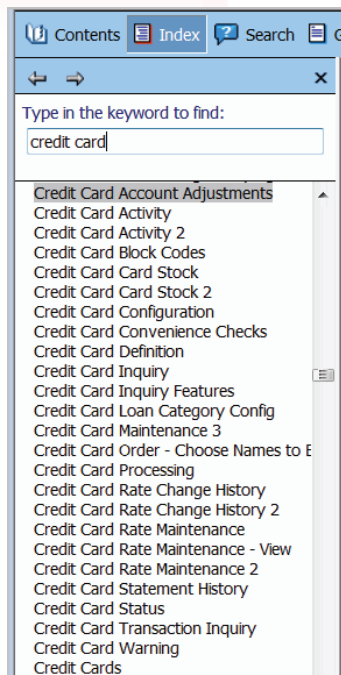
Contents Index Search G

⇦ ⇨ ×

Type in the keyword to find:

credit card

Credit Card Account Adjustments
Credit Card Activity
Credit Card Activity 2
Credit Card Block Codes
Credit Card Card Stock
Credit Card Card Stock 2
Credit Card Configuration
Credit Card Convenience Checks
Credit Card Definition
Credit Card Inquiry
Credit Card Inquiry Features
Credit Card Loan Category Config
Credit Card Maintenance 3
Credit Card Order - Choose Names to E
Credit Card Processing
Credit Card Rate Change History
Credit Card Rate Change History 2
Credit Card Rate Maintenance
Credit Card Rate Maintenance - View
Credit Card Rate Maintenance 2
Credit Card Statement History
Credit Card Status
Credit Card Transaction Inquiry
Credit Card Warning
Credit Cards